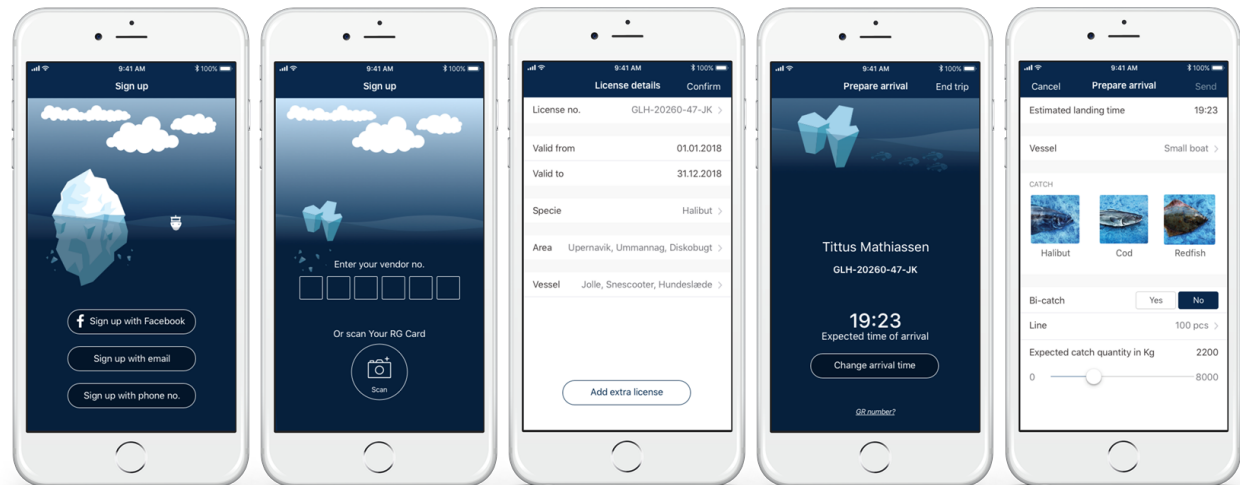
9:41 AM 100%
Sign up

Sign up with Facebook
Sign up with email
Sign up with phone no.

9:41 AM 100%
Sign up

Enter your vendor no.

Or scan Your RG Card

Scan

9:41 AM 100%
License details Confirm

License no. GLH-20260-47-JK

Valid from 01.01.2018
Valid to 31.12.2018

Specie Halibut

Area Upernavik, Ummannag, Diskobugt

Vessel Jolle, Snescooter, Hundeslæde

Add extra license

9:41 AM 100%
Prepare arrival End trip

Tittus Mathiassen
GLH-20260-47-JK

19:23
Expected time of arrival

Change arrival time

GR number?

9:41 AM 100%
Cancel Prepare arrival Send

Estimated landing time 19:23

Vessel Small boat

CATCH

Halibut Cod Redfish

Bi-catch Yes No

Line 100 pcs

Expected catch quantity in Kg 2200

0 8000